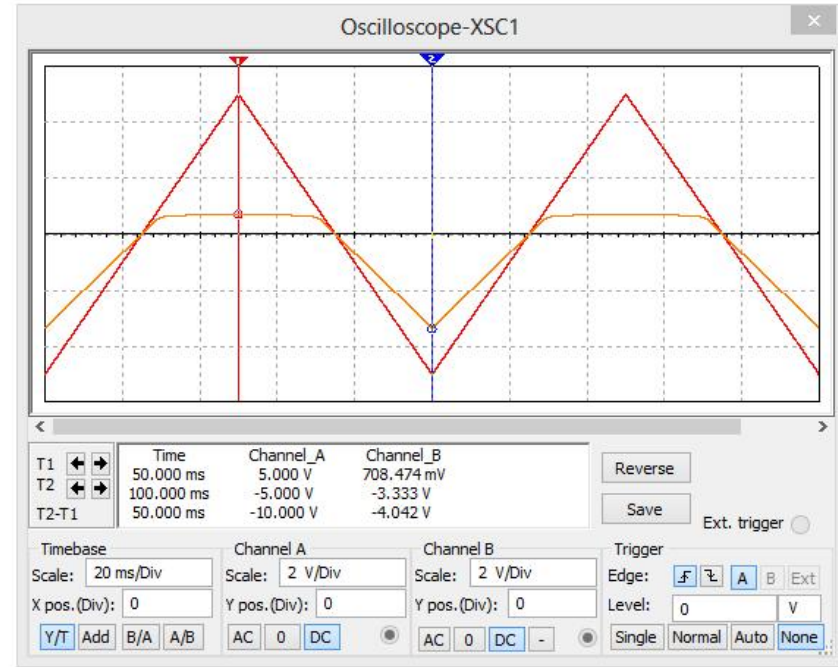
Oscilloscope-XSC1

×

1

2

T1
T2
T2-T1

| Time | Channel_A | Channel_B |
|---|---|---|
| 50.000 ms | 5.000 V | 708.474 mV |
| 100.000 ms | -5.000 V | -3.333 V |
| 50.000 ms | -10.000 V | -4.042 V |

Reverse

Save

Ext. trigger

Timebase
Scale: 20 ms/Div
X pos.(Div): 0
Y/T Add B/A A/B

Channel A
Scale: 2 V/Div
Y pos.(Div): 0
AC 0 DC

Channel B
Scale: 2 V/Div
Y pos.(Div): 0
AC 0 DC -

Trigger
Edge: A B Ext
Level: 0 V
Single Normal Auto None